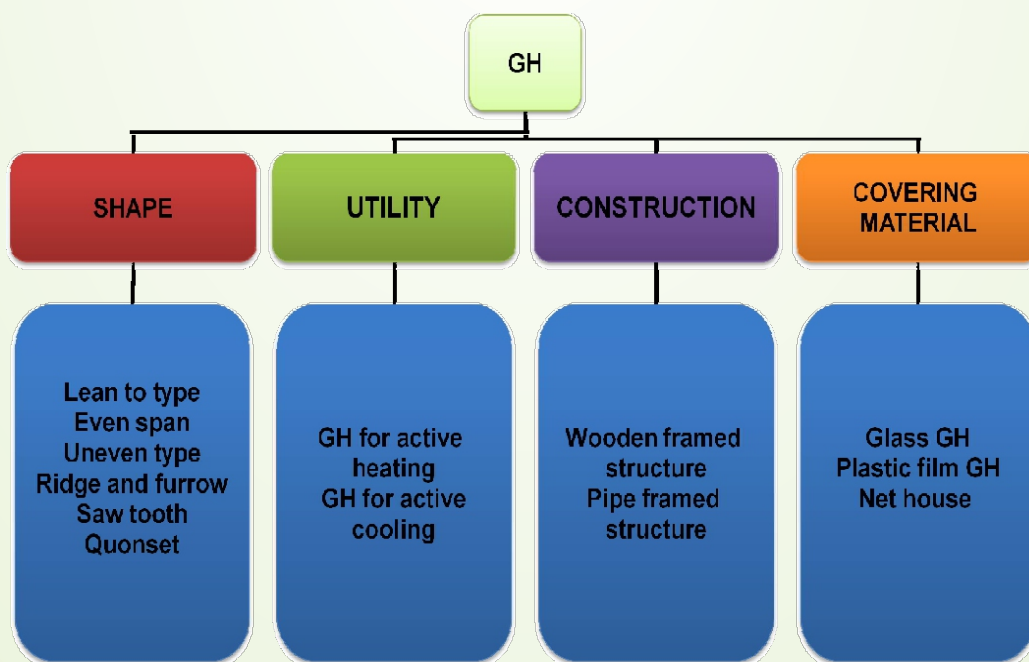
GH

SHAPE

UTILITY

CONSTRUCTION

COVERING MATERIAL

Lean to type
Even span
Uneven type
Ridge and furrow
Saw tooth
Quonset

GH for active heating
GH for active cooling

Wooden framed structure
Pipe framed structure

Glass GH
Plastic film GH
Net house